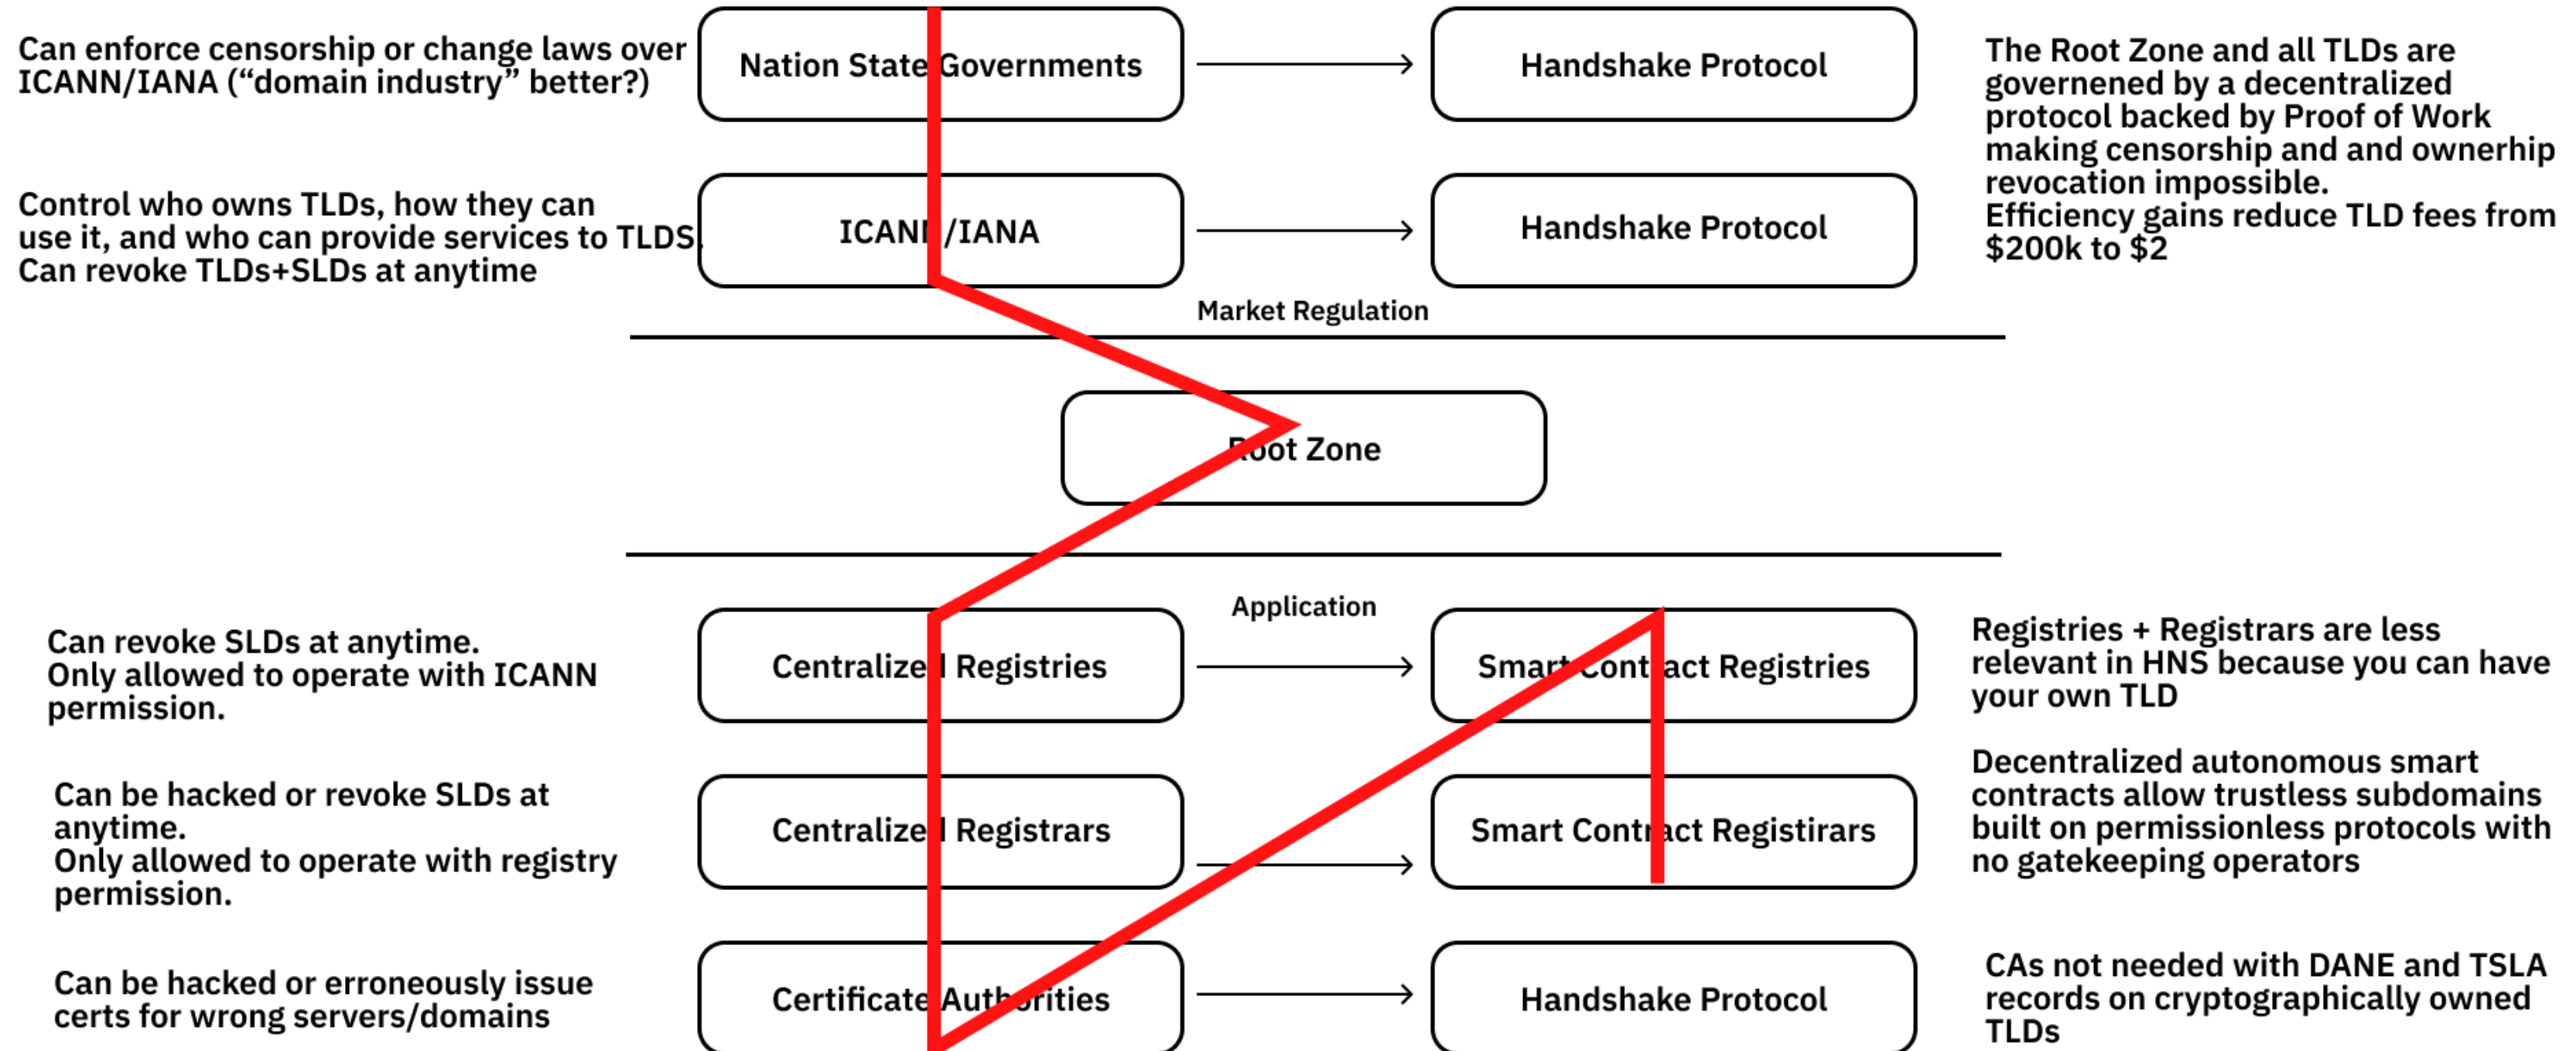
Can enforce censorship or change laws over ICANN/IANA (“domain industry” better?)

Nation State Governments

Handshake Protocol

The Root Zone and all TLDs are governened by a decentralized protocol backed by Proof of Work making censorship and and ownerhip revocation impossible.
Efficiency gains reduce TLD fees from $200k to $2

Control who owns TLDs, how they can use it, and who can provide services to TLDS.
Can revoke TLDs+SLDs at anytime

ICANN/IANA

Handshake Protocol

Market Regulation

Root Zone

Application

Can revoke SLDs at anytime.
Only allowed to operate with ICANN permission.

Centralized Registries

Smart Contract Registries

Registries + Registrars are less relevant in HNS because you can have your own TLD

Can be hacked or revoke SLDs at anytime.
Only allowed to operate with registry permission.

Centralized Registrars

Smart Contract Registirars

Decentralized autonomous smart contracts allow trustless subdomains built on permissionless protocols with no gatekeeping operators

Can be hacked or erroneously issue certs for wrong servers/domains

Certificate Authorities

Handshake Protocol

CAs not needed with DANE and TSLA records on cryptographically owned TLDs